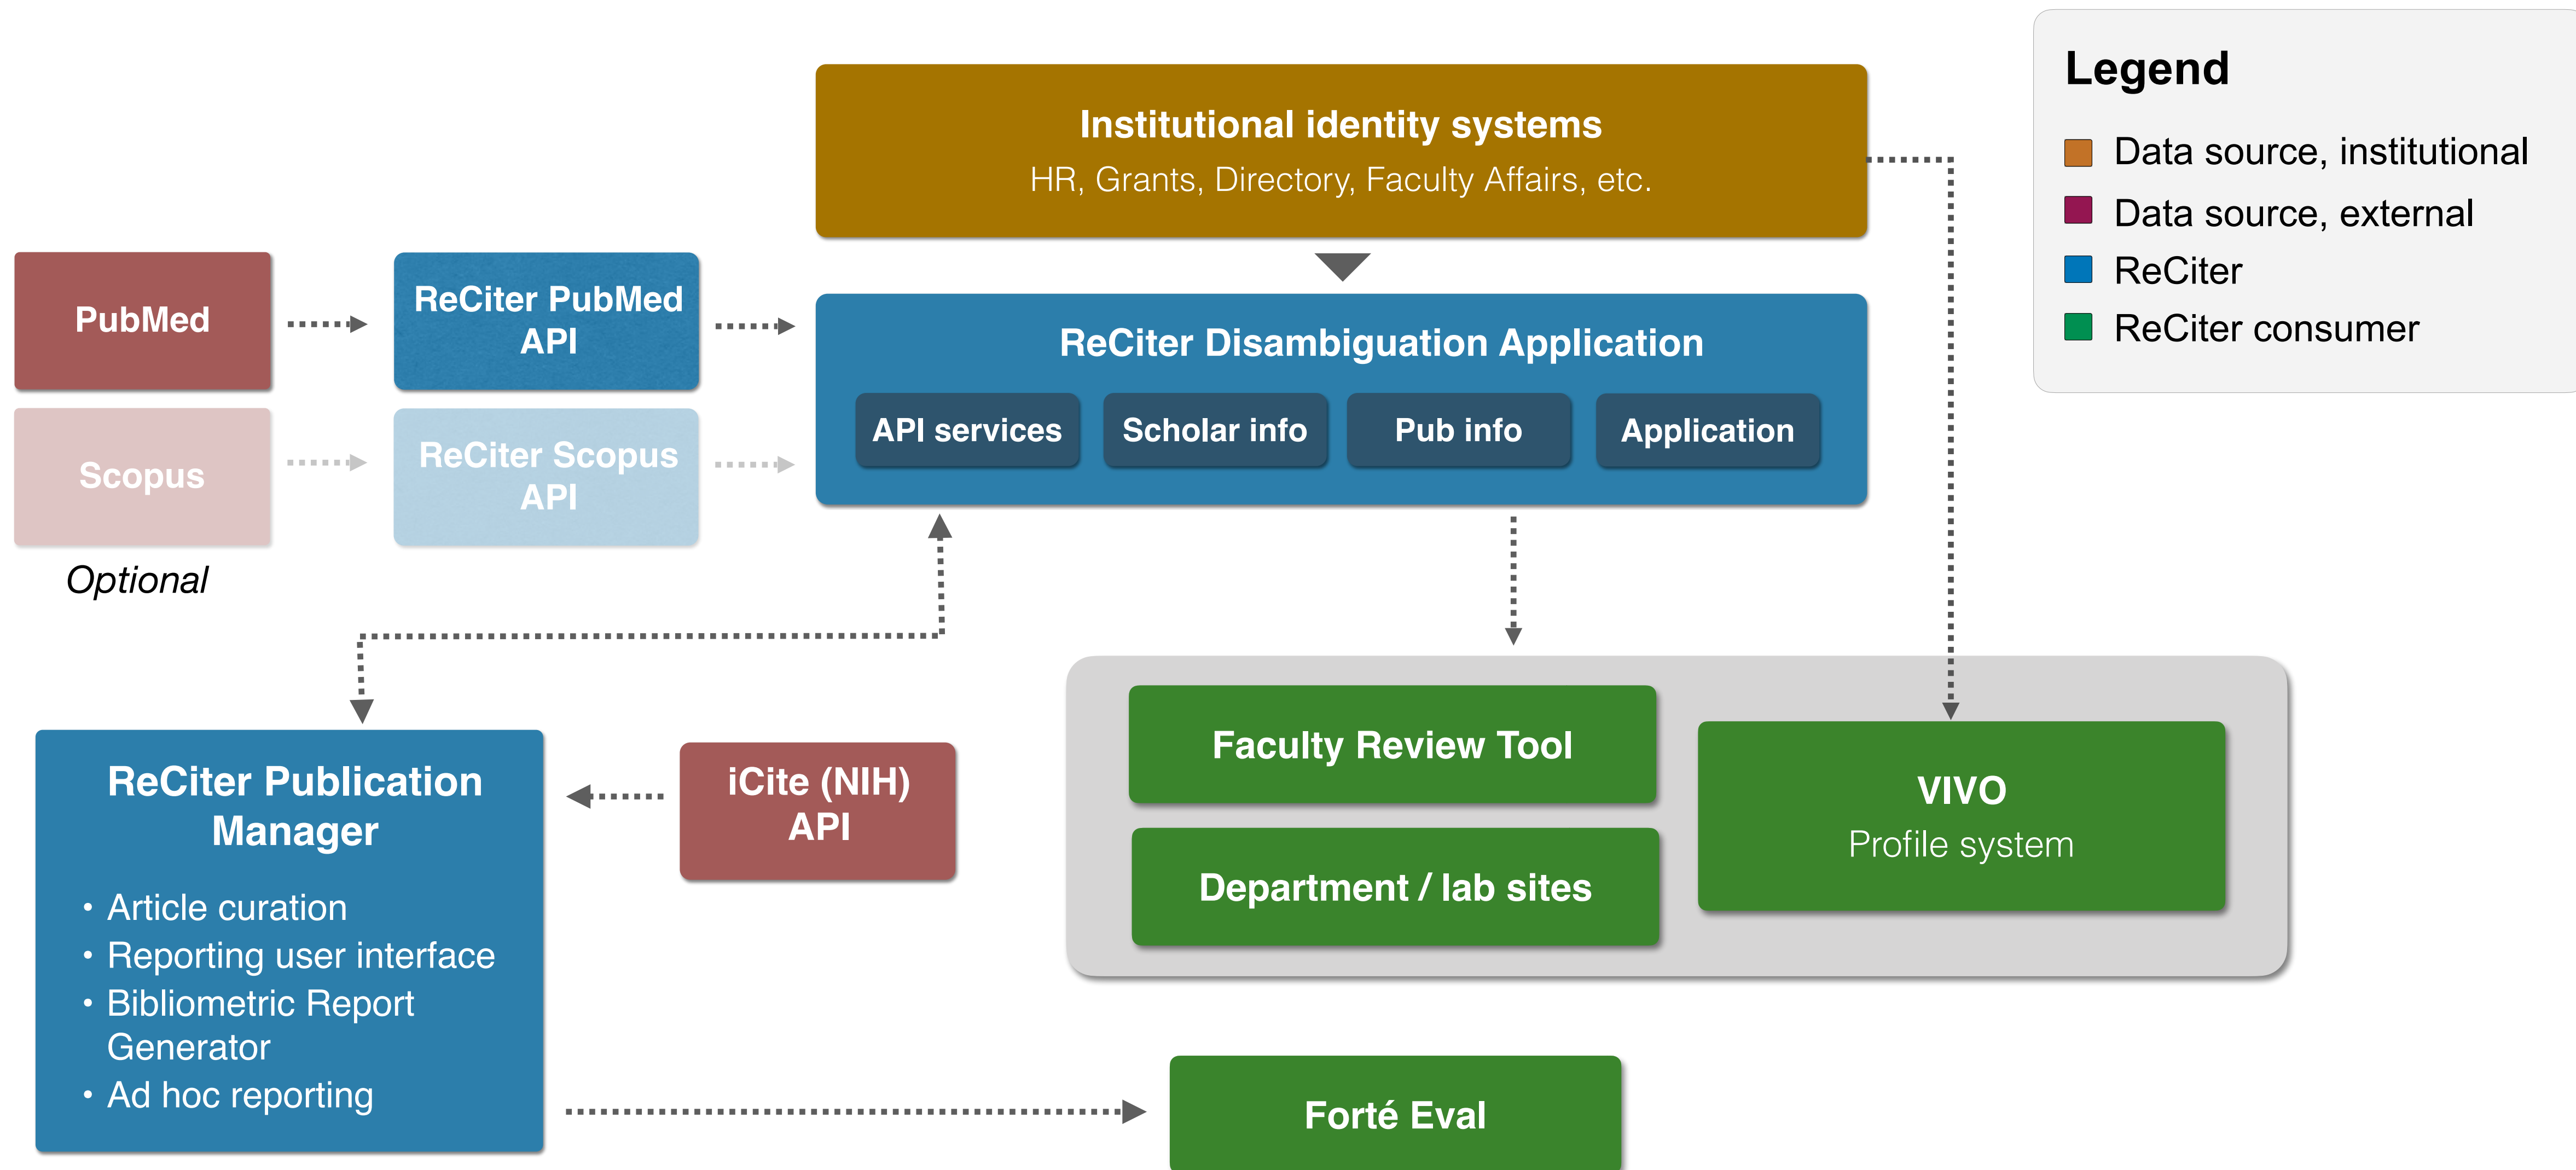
Institutional identity systems
HR, Grants, Directory, Faculty Affairs, etc.

Legend
Data source, institutional
Data source, external
ReCiter
ReCiter consumer

PubMed

ReCiter PubMed API

Scopus

ReCiter Scopus API

Optional

ReCiter Disambiguation Application
API services
Scholar info
Pub info
Application

ReCiter Publication Manager
• Article curation
• Reporting user interface
• Bibliometric Report Generator
• Ad hoc reporting

iCite (NIH) API

Faculty Review Tool

Department / lab sites

VIVO
Profile system

Forté Eval